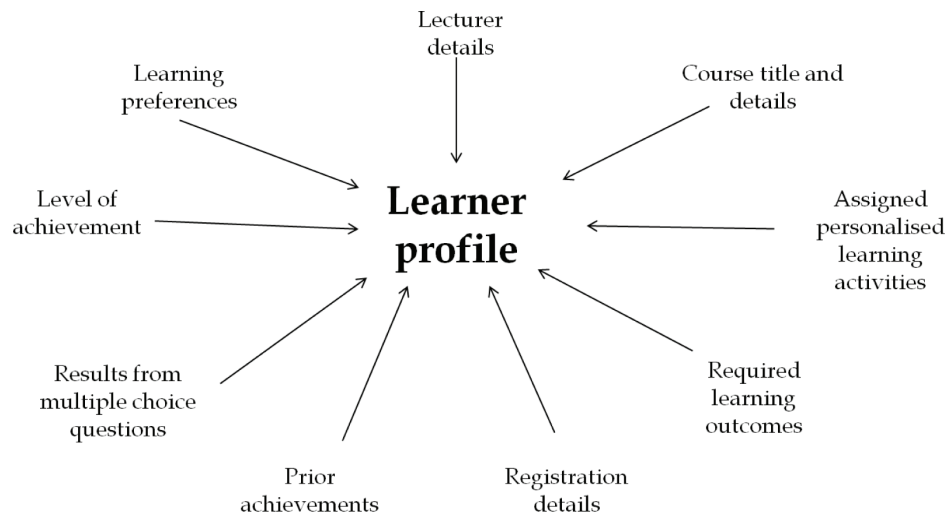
Lecturer details

Learning preferences

Course title and details

Level of achievement

Learner profile

Assigned personalised learning activities

Results from multiple choice questions

Required learning outcomes

Prior achievements

Registration details